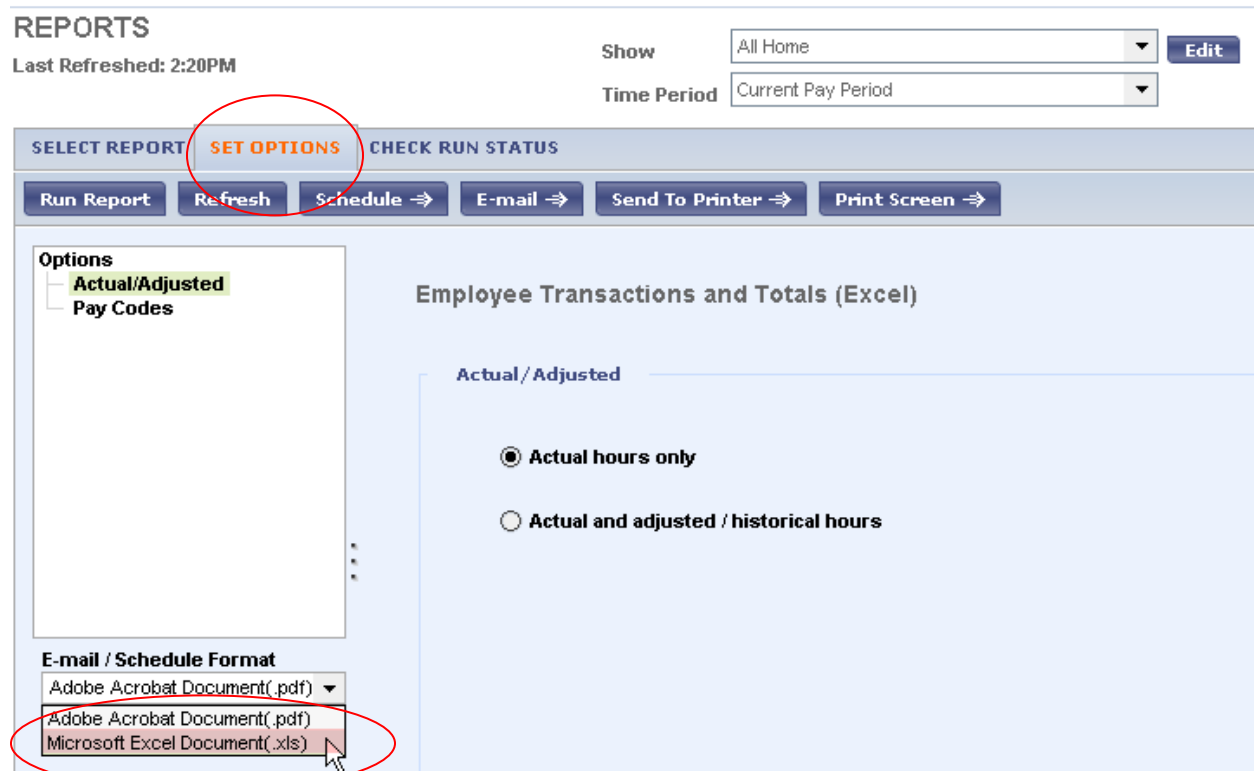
REPORTS
Last Refreshed: 2:20PM

Show All Home Edit
Time Period Current Pay Period

SELECT REPORT SET OPTIONS CHECK RUN STATUS

Run Report Refresh Schedule ⇒ E-mail ⇒ Send To Printer ⇒ Print Screen ⇒

Options
Actual/Adjusted
Pay Codes

Employee Transactions and Totals (Excel)

Actual/Adjusted

Actual hours only

Actual and adjusted / historical hours

E-mail / Schedule Format
Adobe Acrobat Document(.pdf)
Adobe Acrobat Document(.pdf)
Microsoft Excel Document(.xls)